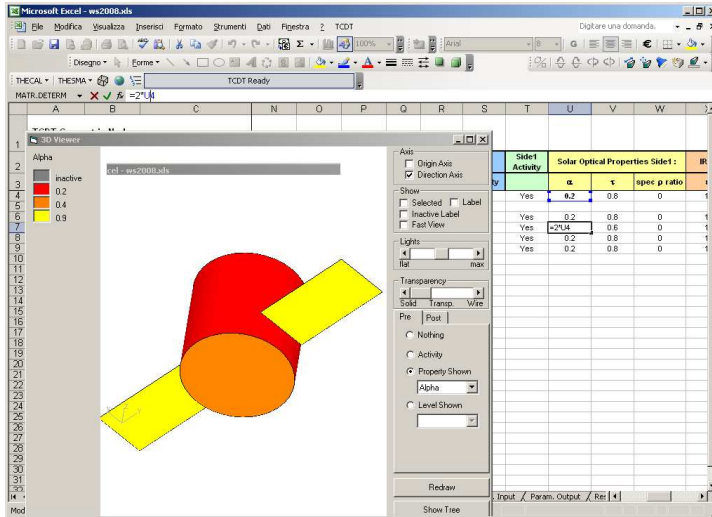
Microsoft Excel - ws2008.xls

File Modifica Visualizza Inserisci Formato Strumenti Dati Finestra ? TCDT

Digitare una domanda.

100%

Arial

8

G

Disegno

Forme

THECAL THESMA

TCDT Ready

MATR.DETERM

=2*U4

| | A | B | C | N | O | P | Q | R | S | T | U | V | W |
|---|---|---|---|---|---|---|---|---|---|---|---|---|---|
| 2 | | | | | | | | | | Side1 Activity | Solar Optical Properties Side1 : | | |
| 3 | | | | | | | | | ty | | α | τ | spec ρ ratio |
| 4 | | | | | | | | | | Yes | 0.2 | 0.8 | 0 |
| 6 | | | | | | | | | | Yes | 0.2 | 0.8 | 0 |
| 7 | | | | | | | | | | Yes | =2*U4 | 0.6 | 0 |
| 8 | | | | | | | | | | Yes | 0.2 | 0.8 | 0 |
| 9 | | | | | | | | | | Yes | 0.2 | 0.8 | 0 |

3D Viewer

Alpha

inactive
0.2
0.4
0.9

cel - ws2008.xls

Axis
Origin Axis
Direction Axis

Show
Selected
Label
Inactive Label
Fast View

Lights
flat
max

Transparency
Solid
Transp.
Wire

Pre
Post

Nothing
Activity
Property Shown
Alpha
Level Shown

Redraw

Show Tree

Input / Param. Output / Res

Mod